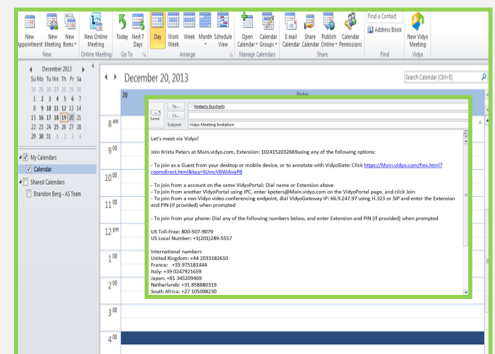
New Appointment | New Meeting | New Items | New Online Meeting | Today | Next 7 Days | Day | Work Week | Week | Month | Schedule View | Open Calendar | Calendar Groups | E-mail Calendar | Share Calendar | Publish Online | Calendar Permissions | Find a Contact | Address Book | New Vidyo Meeting

New | Online Meeting | Go To | Arrange | Manage Calendars | Share | Find | Vidyo

December 2013

Su Mo Tu We Th Fr Sa
24 25 26 27 28 29 30
1 2 3 4 5 6 7
8 9 10 11 12 13 14
15 16 17 18 19 20 21
22 23 24 25 26 27 28
29 30 31 1 2 3 4

My Calendars
Calendar
Shared Calendars
Brandon Berg - AS Team

December 20, 2013

Search Calendar (Ctrl+E)

20

Friday

$8^{am}$
$9^{00}$
$10^{00}$
$11^{00}$
$12^{pm}$
$1^{00}$
$2^{00}$
$3^{00}$
$4^{00}$

Send
To...
Cc...
Subject: Vidyo Meeting Invitation

Let's meet via Vidyo!

Join Krista Peters at Main.vidyo.com, Extension: 10241520326690using any of the following options:

- To join as a Guest from your desktop or mobile device, or to annotate with VidyoSlate: Click https://Main.vidyo.com/flex.html?roomdirect.html&key=SUmcVBWdwxP8

- To join from a account on the same VidyoPortal: Dial name or Extension above
- To join from another VidyoPortal using IPC, enter kpeters@Main.vidyo.com on the VidyoPortal page, and click Join
- To join from a non-Vidyo video conferencing endpoint, dial VidyoGateway IP: 66.9.247.97 using H.323 or SIP and enter the Extension and PIN (if provided) when prompted

- To join from your phone: Dial any of the following numbers below, and enter Extension and PIN (if provided) when prompted

US Toll-Free: 800-507-9079
US Local Number: +1(201)289-5557

International numbers
United Kingdom: +44 2033182610
France: +33 975181444
Italy: +39 0247921659
Japan: +81 345209469
Netherlands: +31 858880319
South Africa: +27 105008230